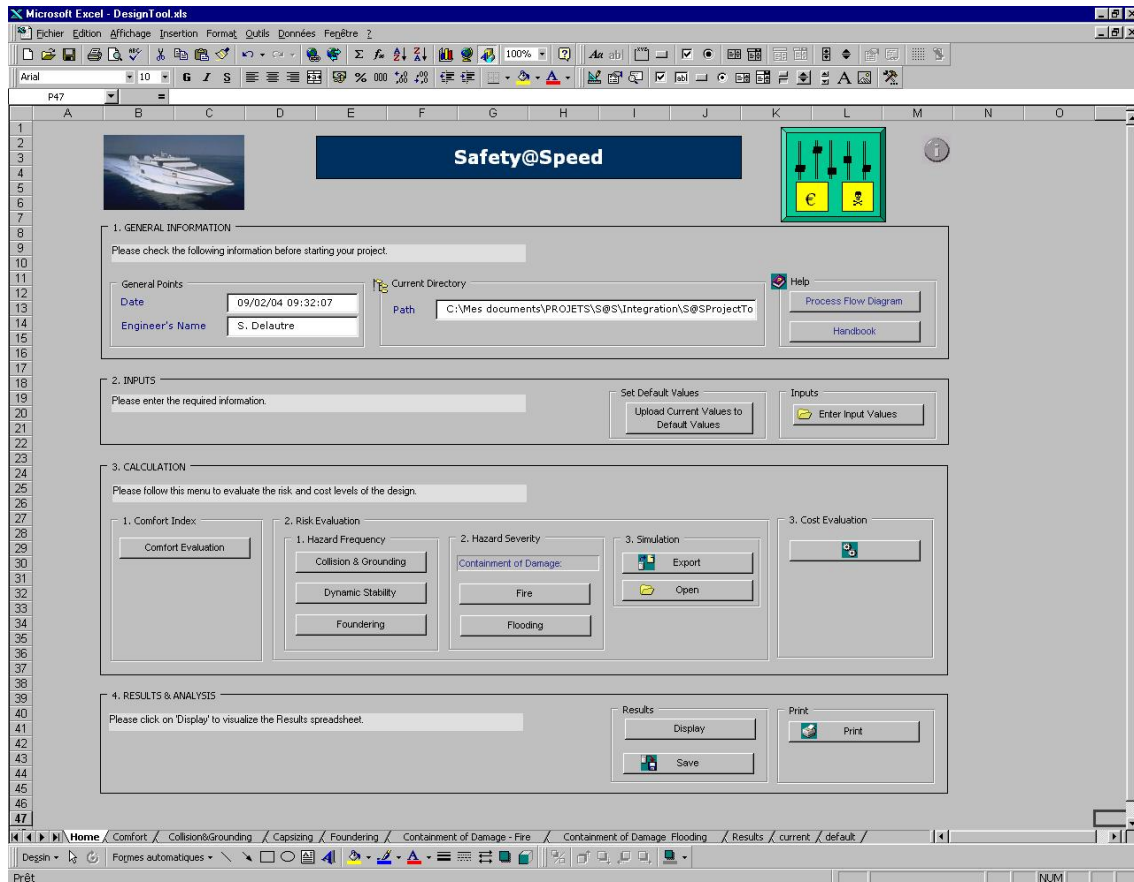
Microsoft Excel - DesignTool.xls

Fichier Edition Affichage Insertion Format Outils Données Fenêtre ?

100%

Arial 10 G I S

P47 =

A B C D E F G H I J K L M N O

1 2 3 4 5 6 7 8 9 10 11 12 13 14 15 16 17 18 19 20 21 22 23 24 25 26 27 28 29 30 31 32 33 34 35 36 37 38 39 40 41 42 43 44 45 46 47

Safety@Speed

€

1. GENERAL INFORMATION

Please check the following information before starting your project.

General Points

Date 09/02/04 09:32:07

Engineer's Name S. Delautre

Current Directory

Path C:\Mes documents\PROJETS\S@S\Integration\S@SProjectTo

Help

Process Flow Diagram

Handbook

2. INPUTS

Please enter the required information.

Set Default Values

Upload Current Values to Default Values

Inputs

Enter Input Values

3. CALCULATION

Please follow this menu to evaluate the risk and cost levels of the design.

1. Comfort Index

Comfort Evaluation

2. Risk Evaluation

1. Hazard Frequency

Collision & Grounding

Dynamic Stability

Foundering

2. Hazard Severity

Containment of Damage:

Fire

Flooding

3. Simulation

Export

Open

3. Cost Evaluation

4. RESULTS & ANALYSIS

Please click on 'Display' to visualize the Results spreadsheet.

Results

Display

Save

Print

Print

Home Comfort Collision&Grounding Capsizing Foundering Containment of Damage - Fire Containment of Damage Flooding Results current default

Dessin Formes automatiques

Prêt NUM